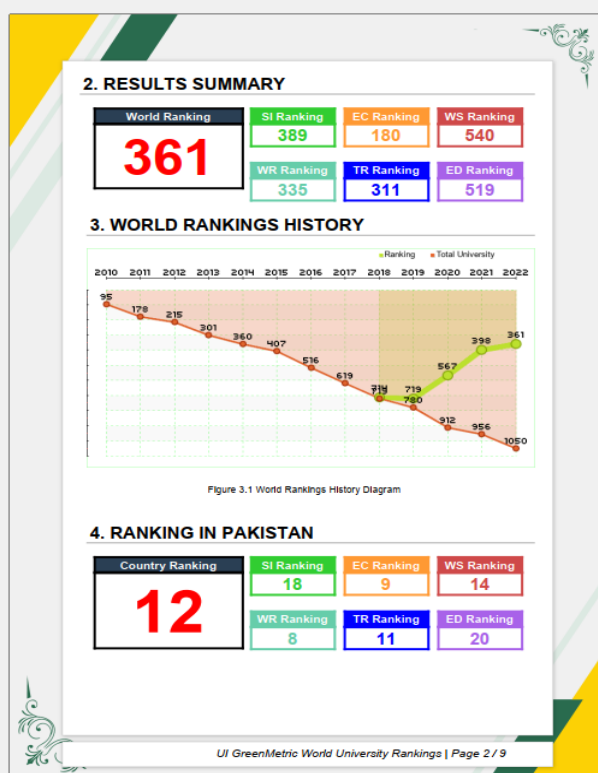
2. RESULTS SUMMARY

| World Ranking | SI Ranking | EC Ranking | WS Ranking |
|---|---|---|---|
| 361 | 389 | 180 | 540 |
| | WR Ranking | TR Ranking | ED Ranking |
| | 335 | 311 | 519 |

3. WORLD RANKINGS HISTORY

Ranking Total University

2010 2011 2012 2013 2014 2015 2016 2017 2018 2019 2020 2021 2022

95 178 215 301 360 407 516 619 719 719 719 780 567 398 361 912 956 1050

Figure 3.1 World Rankings History Diagram

4. RANKING IN PAKISTAN

| Country Ranking | SI Ranking | EC Ranking | WS Ranking |
|---|---|---|---|
| 12 | 18 | 9 | 14 |
| | WR Ranking | TR Ranking | ED Ranking |
| | 8 | 11 | 20 |

UI GreenMetric World University Rankings | Page 2 / 9